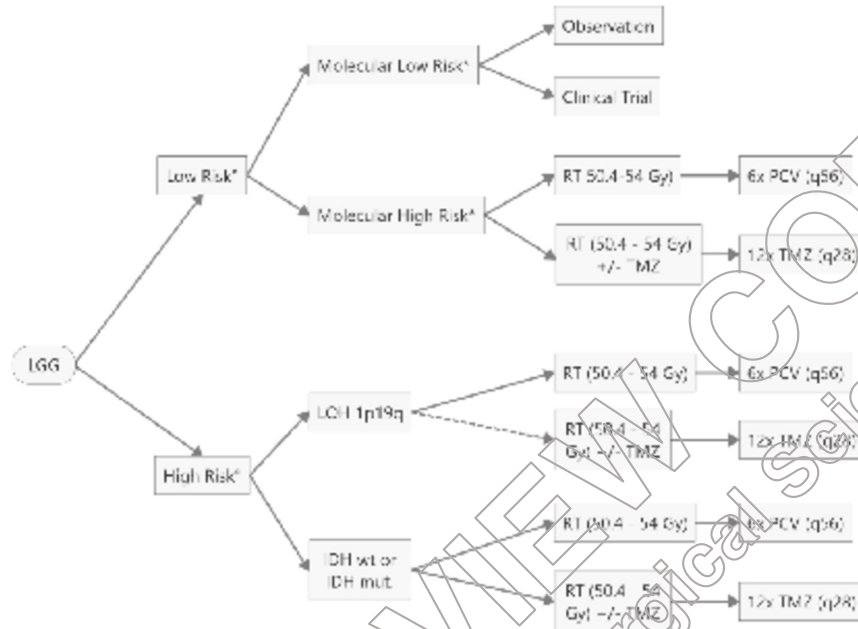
LGG

Low Risk*

Molecular Low Risk*

Observation

Clinical Trial

Molecular High Risk*

RT 50.4-54 Gy)

6x PCV (q56)

RT (50.4 - 54 Gy) +/- TMZ

12x TMZ (q28)

High Risk*

LOH 1p19q

RT (50.4 - 54 Gy)

6x PCV (q56)

RT (50.4 - 54 Gy) +/- TMZ

12x TMZ (q28)

IDH wt or IDH mut.

RT (50.4 - 54 Gy)

6x PCV (q56)

RT (50.4 - 54 Gy) +/- TMZ

12x TMZ (q28)

VIEW CO

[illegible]gical sci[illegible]